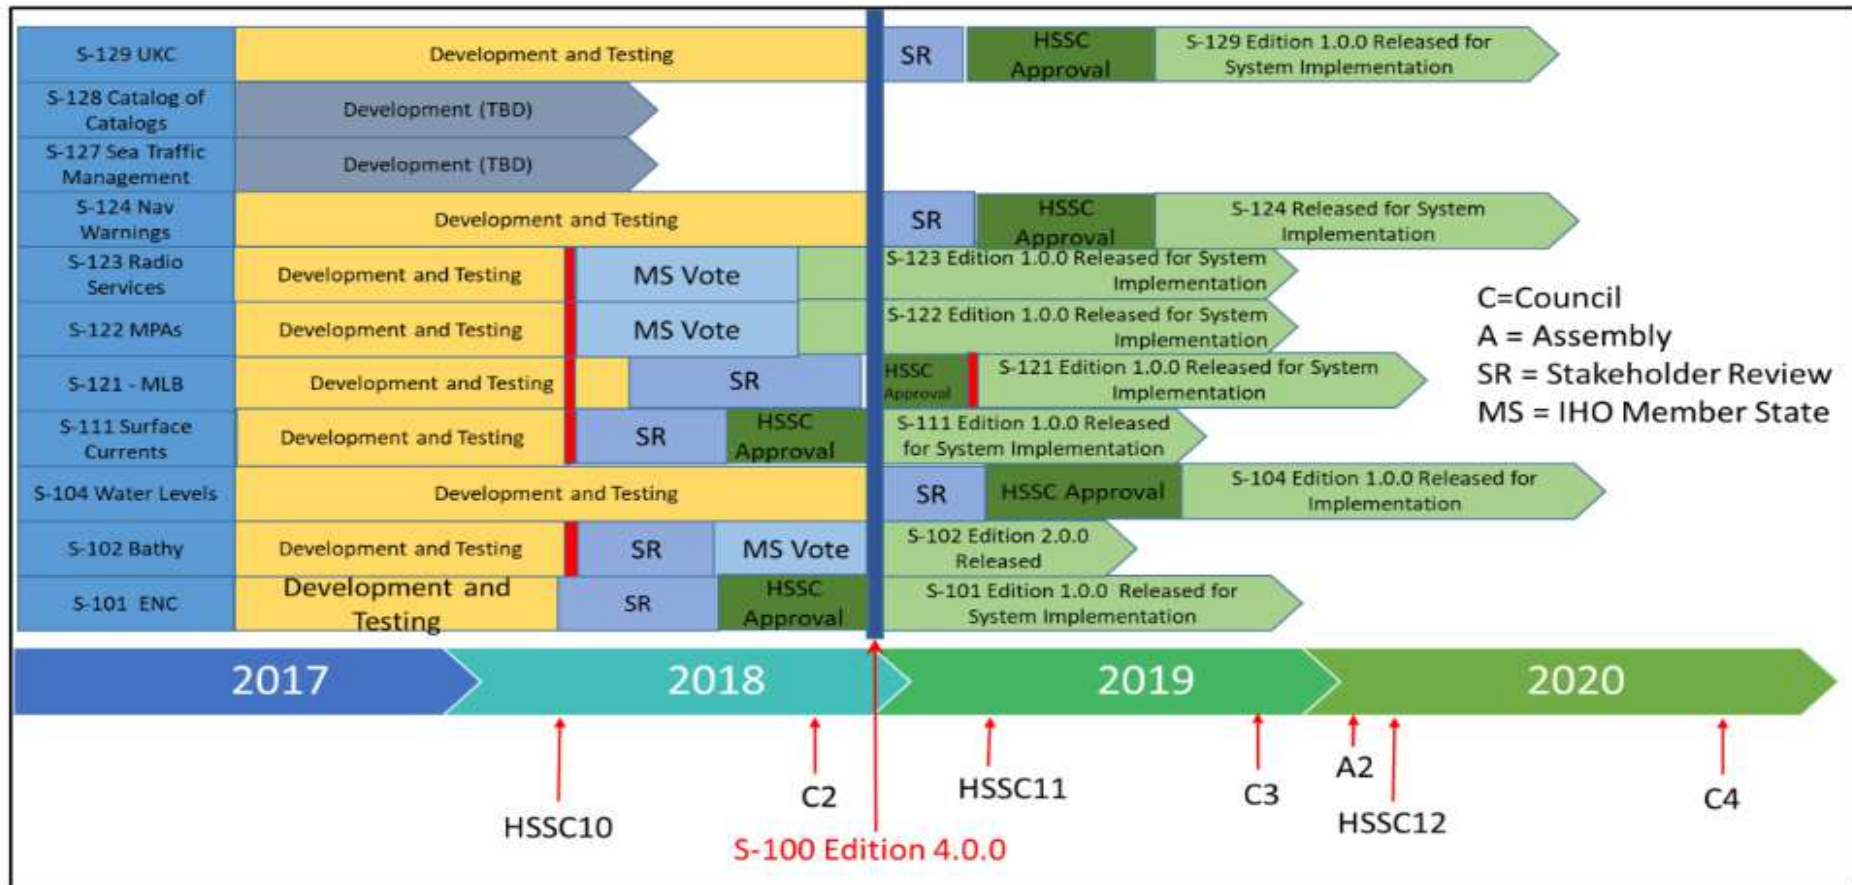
S-129 UKC | Development and Testing | SR | HSSC Approval | S-129 Edition 1.0.0 Released for System Implementation

S-128 Catalog of Catalogs | Development (TBD)

S-127 Sea Traffic Management | Development (TBD)

S-124 Nav Warnings | Development and Testing | SR | HSSC Approval | S-124 Released for System Implementation

S-123 Radio Services | Development and Testing | MS Vote | S-123 Edition 1.0.0 Released for System Implementation

S-122 MPAs | Development and Testing | MS Vote | S-122 Edition 1.0.0 Released for System Implementation

S-121 - MLB | Development and Testing | SR | HSSC Approval | S-121 Edition 1.0.0 Released for System Implementation

S-111 Surface Currents | Development and Testing | SR | HSSC Approval | S-111 Edition 1.0.0 Released for System Implementation

S-104 Water Levels | Development and Testing | SR | HSSC Approval | S-104 Edition 1.0.0 Released for Implementation

S-102 Bathy | Development and Testing | SR | MS Vote | S-102 Edition 2.0.0 Released

S-101 ENC | Development and Testing | SR | HSSC Approval | S-101 Edition 1.0.0 Released for System Implementation

C=Council
A = Assembly
SR = Stakeholder Review
MS = IHO Member State

2017 2018 2019 2020

HSSC10
C2
S-100 Edition 4.0.0
HSSC11
C3
A2
HSSC12
C4